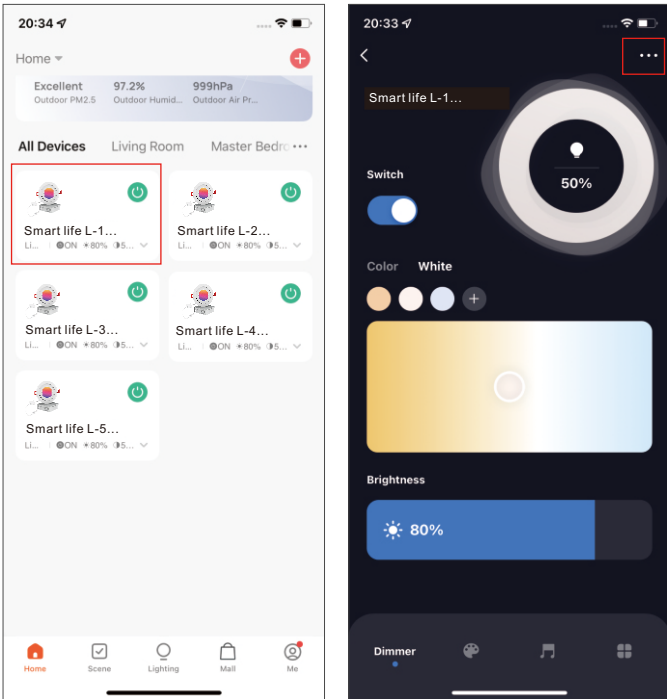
20:34

Home

Excellent
Outdoor PM2.5

97.2%
Outdoor Humid...

999hPa
Outdoor Air Pr...

All Devices  Living Room  Master Bedro

Smart life L-1...
Li... | ON ☀80% ◑5...

Smart life L-2...
Li... | ON ☀80% ◑5...

Smart life L-3...
Li... | ON ☀80% ◑5...

Smart life L-4...
Li... | ON ☀80% ◑5...

Smart life L-5...
Li... | ON ☀80% ◑5...

Home  Scene  Lighting  Mall  Me

20:33

Smart life L-1...

50%

Switch

Color  White

Brightness

80%

Dimmer